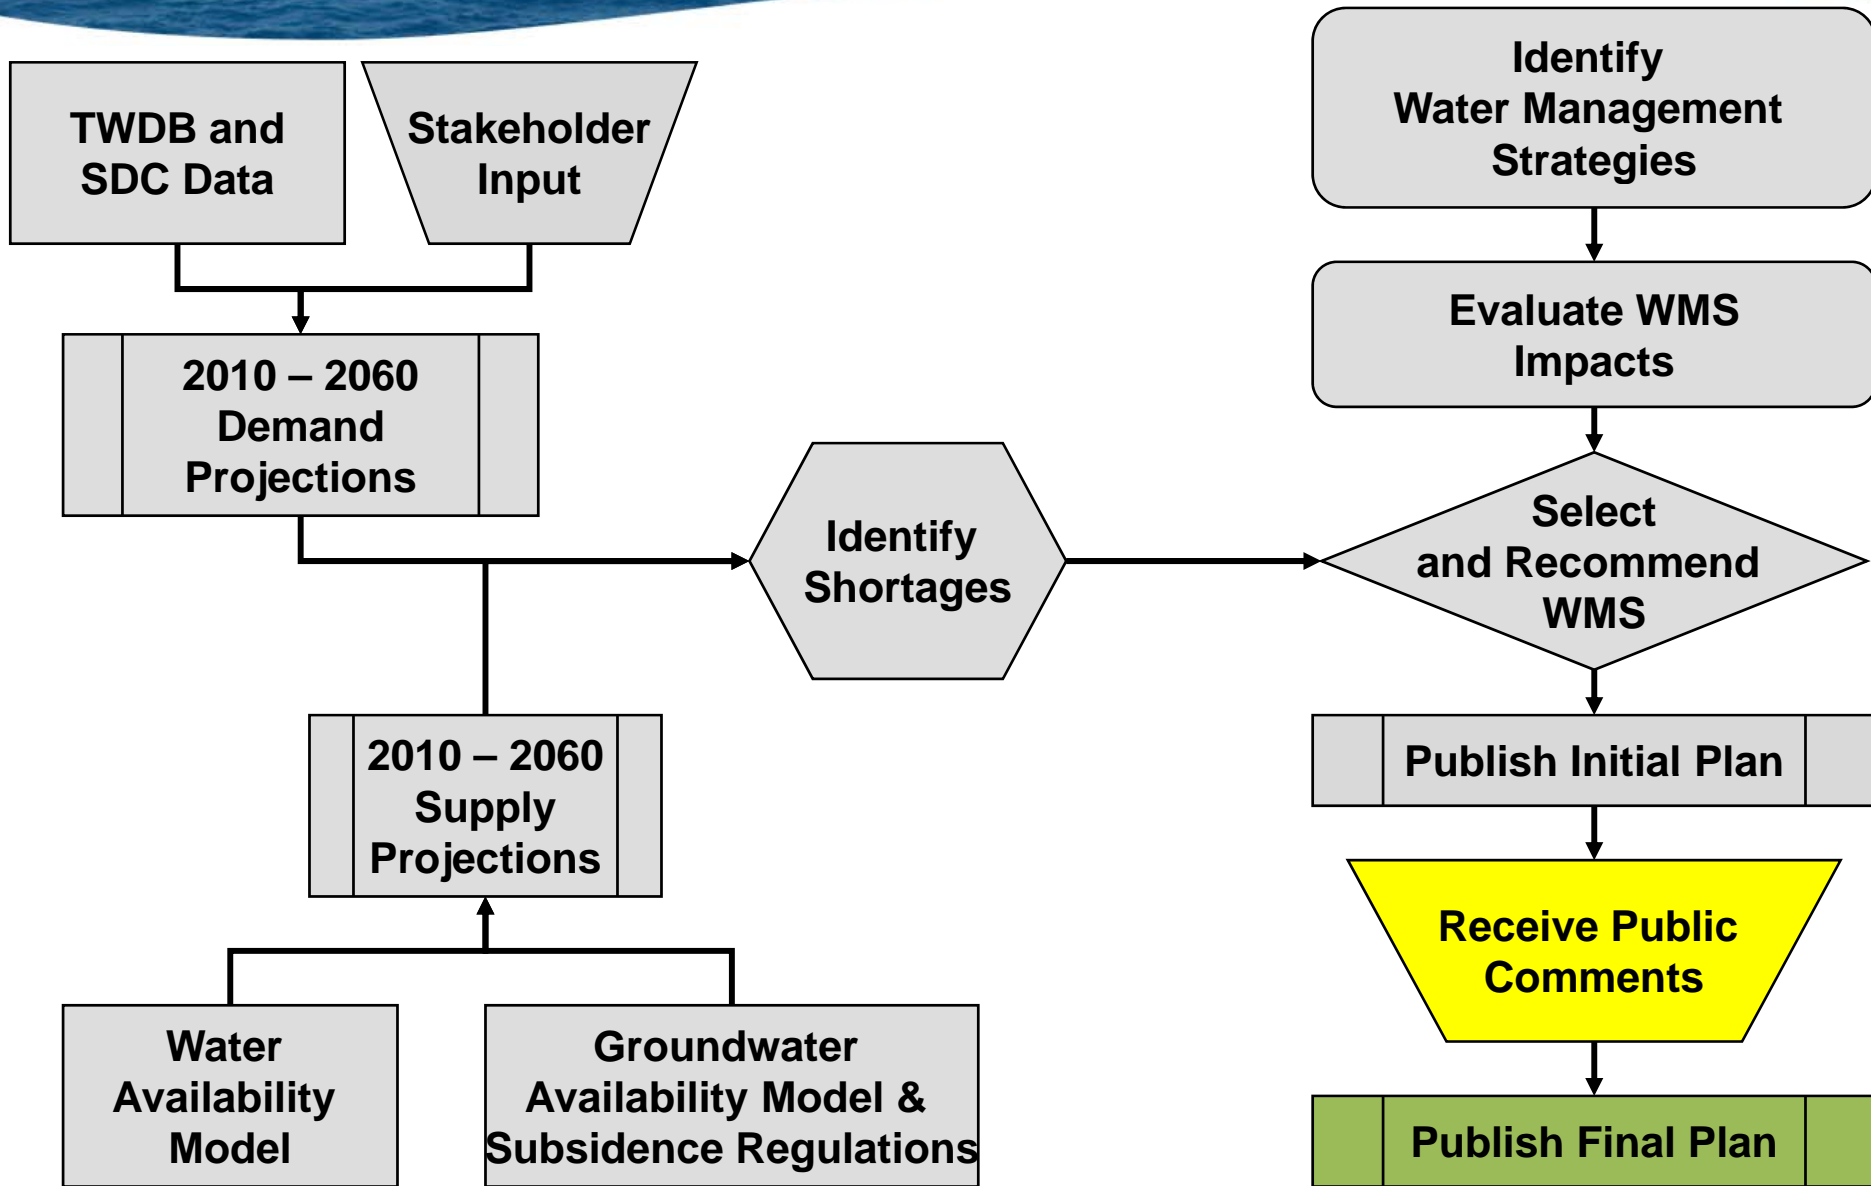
TWDB and SDC Data

Stakeholder Input

2010 – 2060 Demand Projections

Identify Shortages

2010 – 2060 Supply Projections

Water Availability Model

Groundwater Availability Model & Subsidence Regulations

Identify Water Management Strategies

Evaluate WMS Impacts

Select and Recommend WMS

Publish Initial Plan

Receive Public Comments

Publish Final Plan